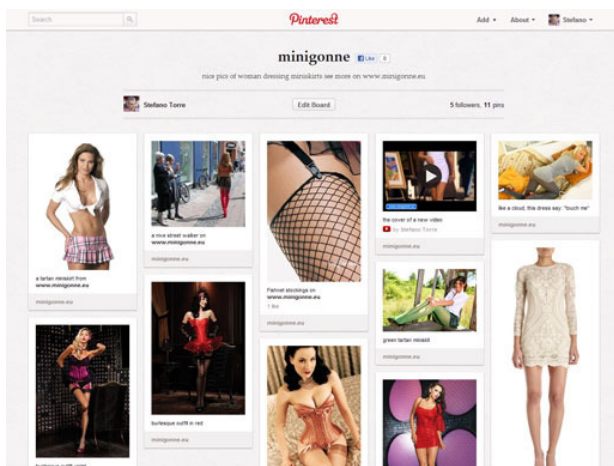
Search

Pinterest

Add ▾ About ▾ Stefano ▾

minigonne Like 0

nice pics of woman dressing miniskirts see more on www.minigonne.eu

Stefano Torre

Edit Board

5 followers, 11 pins

a tartan miniskirt from www.minigonne.eu

minigonne.eu

a nice street walker on www.minigonne.eu

minigonne.eu

Fishnet stockings on www.minigonne.eu

1 like

minigonne.eu

the cover of a new video

by Stefano Torre

minigonne.eu

like a cloud, this dress say: "touch me"

minigonne.eu

burlesque outfit in red

minigonne.eu

green tartan miniskirt

minigonne.eu

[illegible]